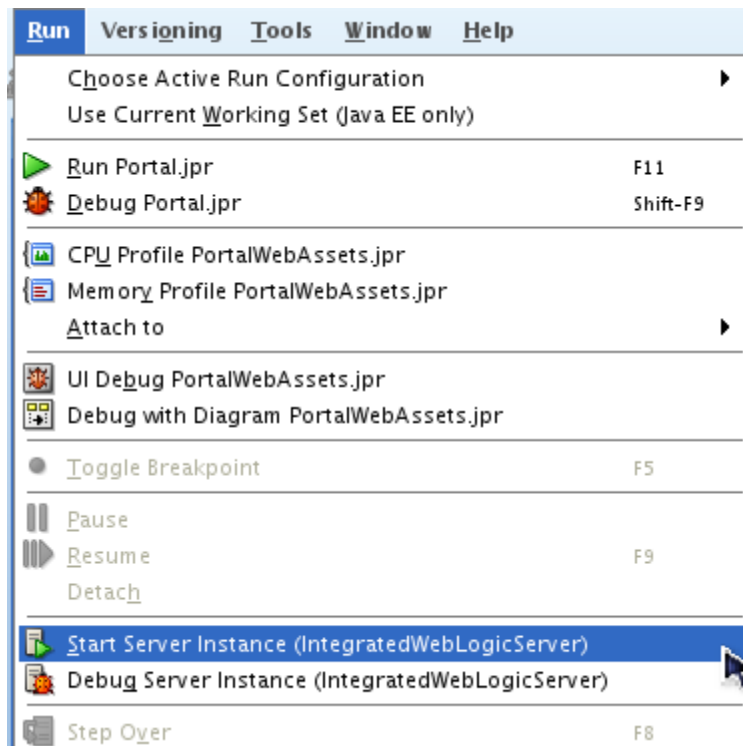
Run Versioning Tools Window Help

Choose Active Run Configuration
Use Current Working Set (Java EE only)

Run Portal.jpr F11
Debug Portal.jpr Shift-F9

CPU Profile PortalWebAssets.jpr
Memory Profile PortalWebAssets.jpr
Attach to

UI Debug PortalWebAssets.jpr
Debug with Diagram PortalWebAssets.jpr

Toggle Breakpoint F5

Pause
Resume F9
Detach

Start Server Instance (IntegratedWebLogicServer)
Debug Server Instance (IntegratedWebLogicServer)

Step Over F8